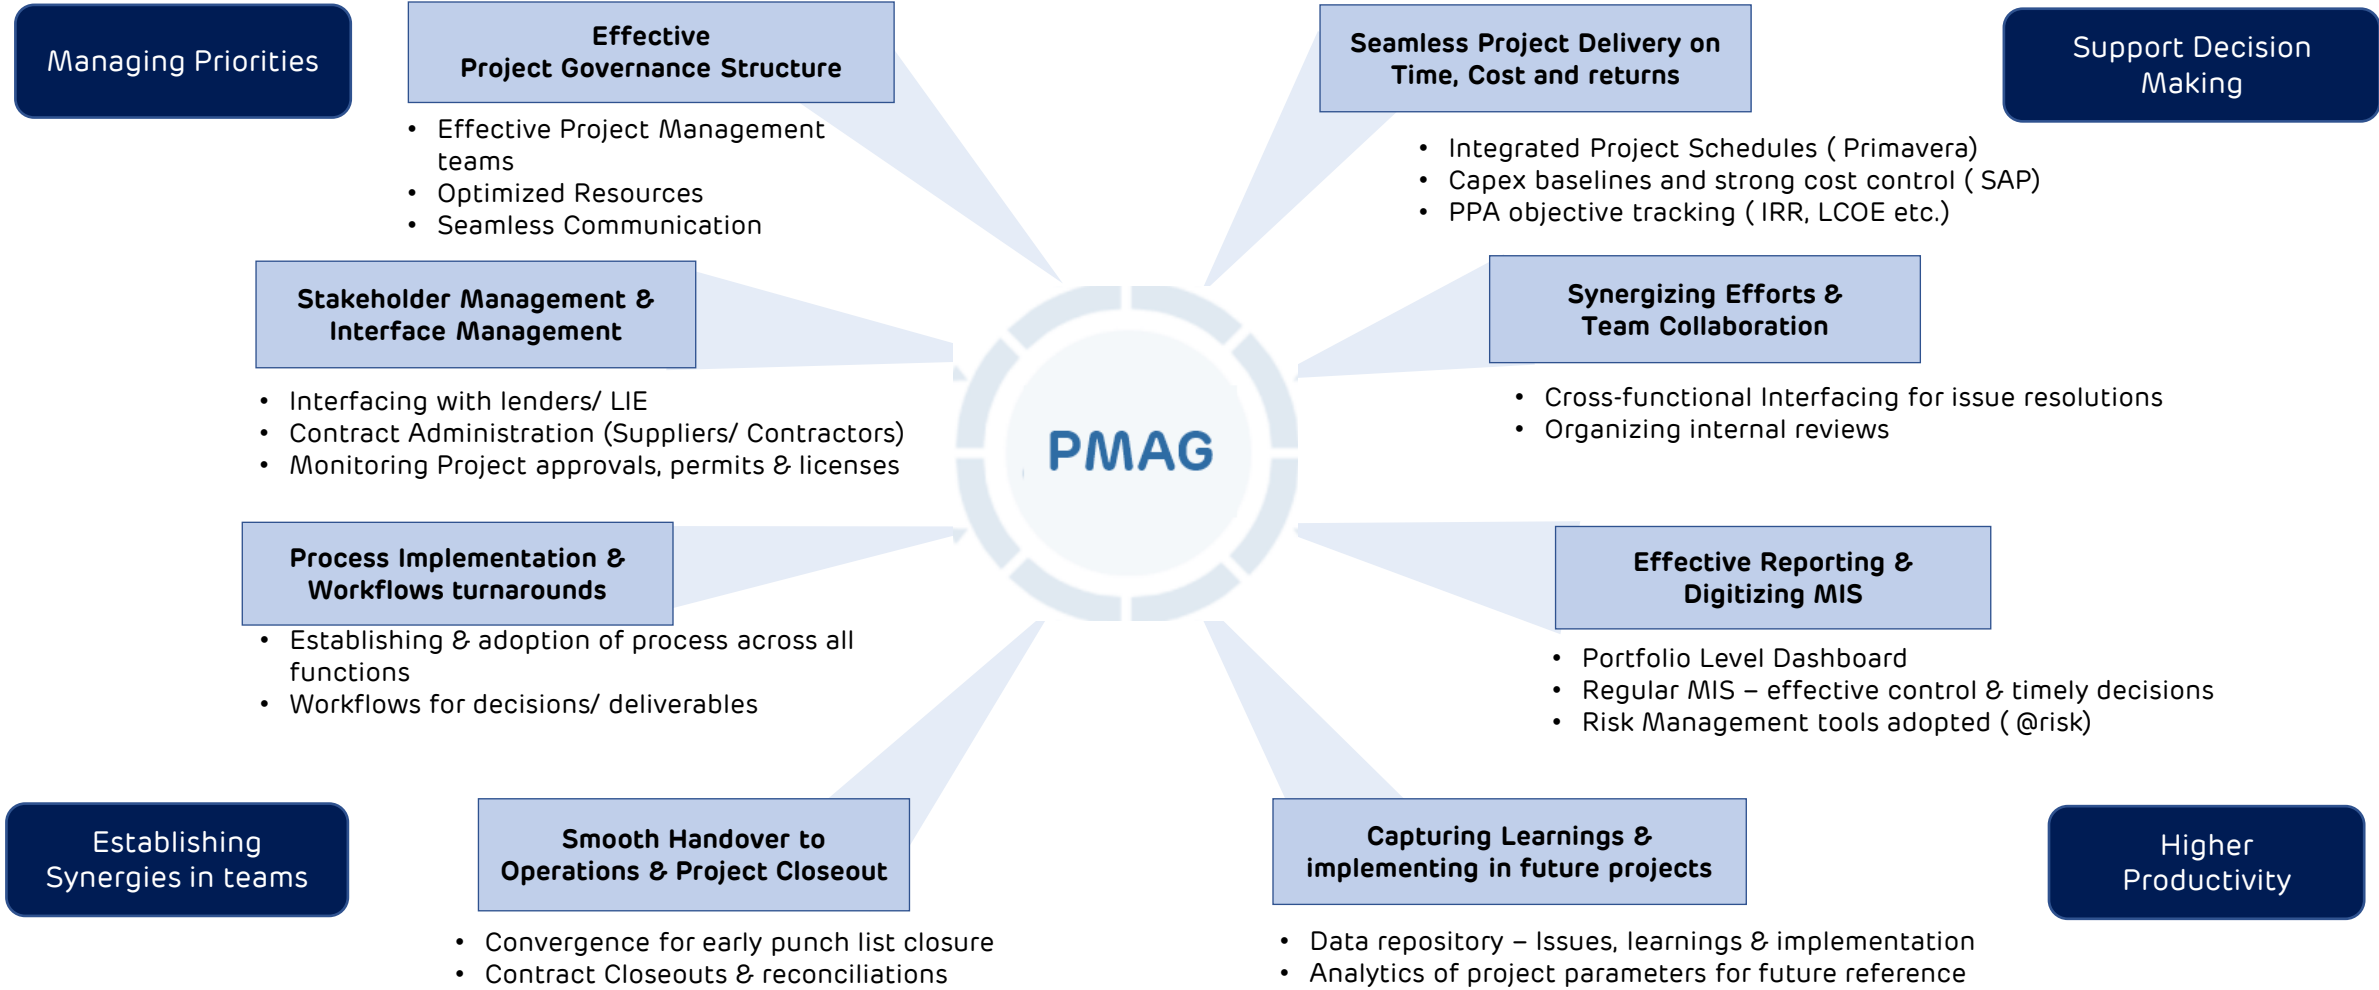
Managing Priorities

Effective
Project Governance Structure

- Effective Project Management teams
- Optimized Resources
- Seamless Communication

Seamless Project Delivery on Time, Cost and returns

- Integrated Project Schedules ( Primavera)
- Capex baselines and strong cost control ( SAP)
- PPA objective tracking ( IRR, LCOE etc.)

Support Decision Making

Stakeholder Management & Interface Management

- Interfacing with lenders/ LIE
- Contract Administration (Suppliers/ Contractors)
- Monitoring Project approvals, permits & licenses

Synergizing Efforts & Team Collaboration

- Cross-functional Interfacing for issue resolutions
- Organizing internal reviews

PMAG

Process Implementation & Workflows turnarounds

- Establishing & adoption of process across all functions
- Workflows for decisions/ deliverables

Effective Reporting & Digitizing MIS

- Portfolio Level Dashboard
- Regular MIS – effective control & timely decisions
- Risk Management tools adopted ( @risk)

Establishing Synergies in teams

Smooth Handover to Operations & Project Closeout

- Convergence for early punch list closure
- Contract Closeouts & reconciliations

Capturing Learnings & implementing in future projects

- Data repository – Issues, learnings & implementation
- Analytics of project parameters for future reference

Higher Productivity